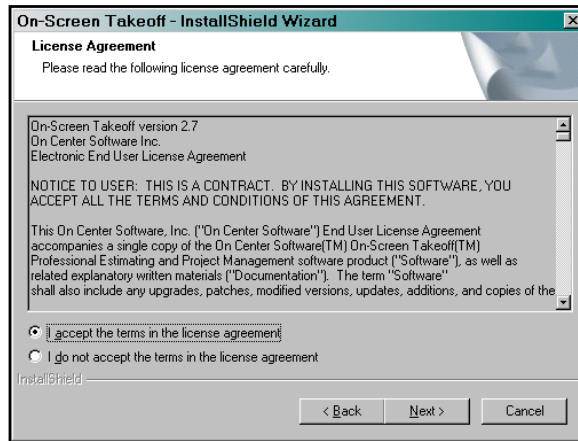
On-Screen Takeoff - InstallShield Wizard

License Agreement

Please read the following license agreement carefully.

On-Screen Takeoff version 2.7
On Center Software Inc.
Electronic End User License Agreement

NOTICE TO USER: THIS IS A CONTRACT. BY INSTALLING THIS SOFTWARE, YOU ACCEPT ALL THE TERMS AND CONDITIONS OF THIS AGREEMENT.

This On Center Software, Inc. ("On Center Software") End User License Agreement accompanies a single copy of the On Center Software(TM) On-Screen Takeoff(TM) Professional Estimating and Project Management software product ("Software"), as well as related explanatory written materials ("Documentation"). The term "Software" shall also include any upgrades, patches, modified versions, updates, additions, and copies of the

I accept the terms in the license agreement

I do not accept the terms in the license agreement

InstallShield

< Back

Next >

Cancel